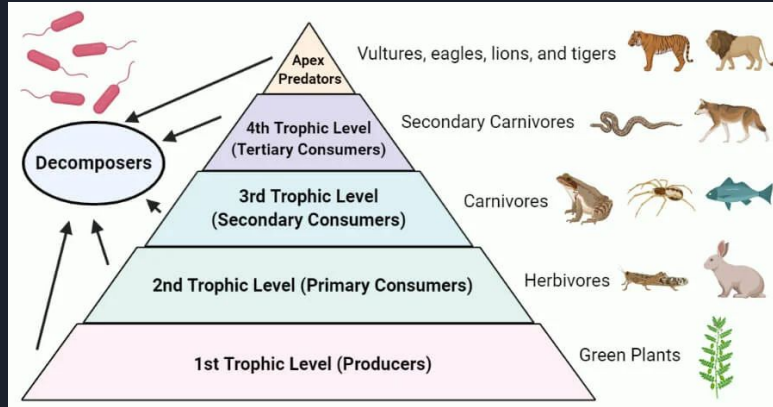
Apex Predators

Vultures, eagles, lions, and tigers

4th Trophic Level (Tertiary Consumers)

Secondary Carnivores

Decomposers

3rd Trophic Level (Secondary Consumers)

Carnivores

2nd Trophic Level (Primary Consumers)

Herbivores

1st Trophic Level (Producers)

Green Plants